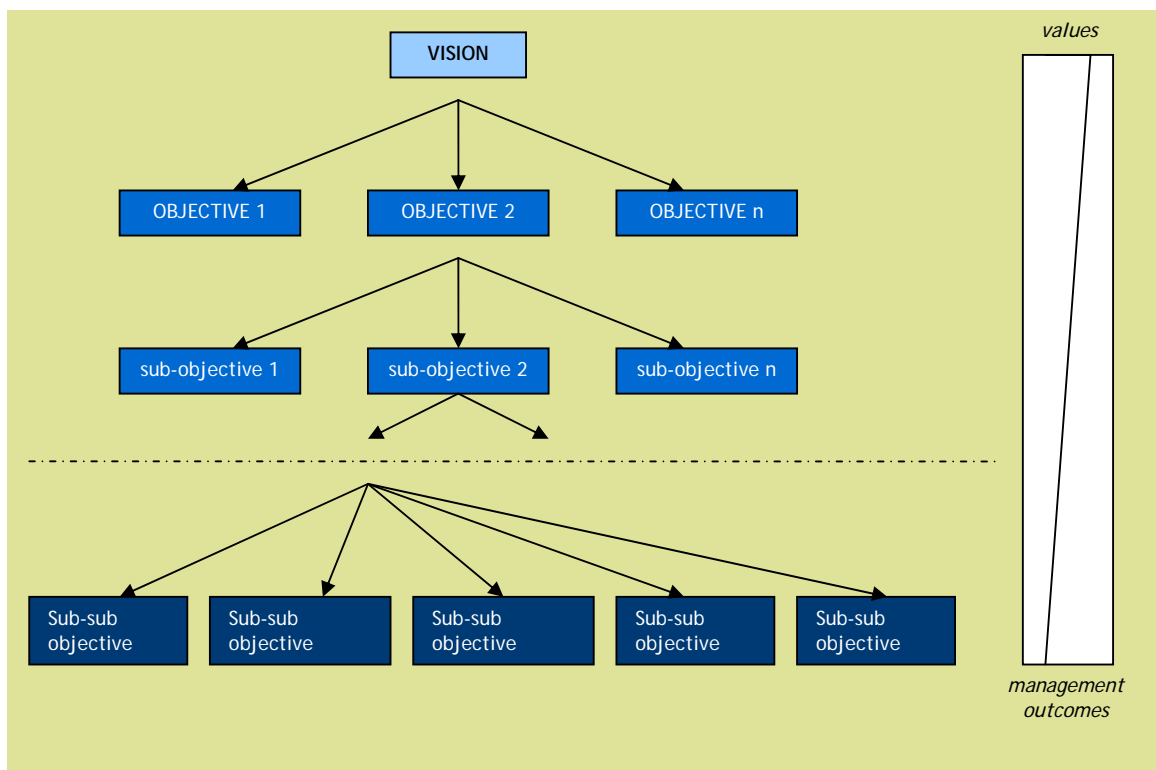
VISION

OBJECTIVE 1

OBJECTIVE 2

OBJECTIVE n

sub-objective 1

sub-objective 2

sub-objective n

Sub-sub objective

Sub-sub objective

Sub-sub objective

Sub-sub objective

Sub-sub objective

values

management outcomes